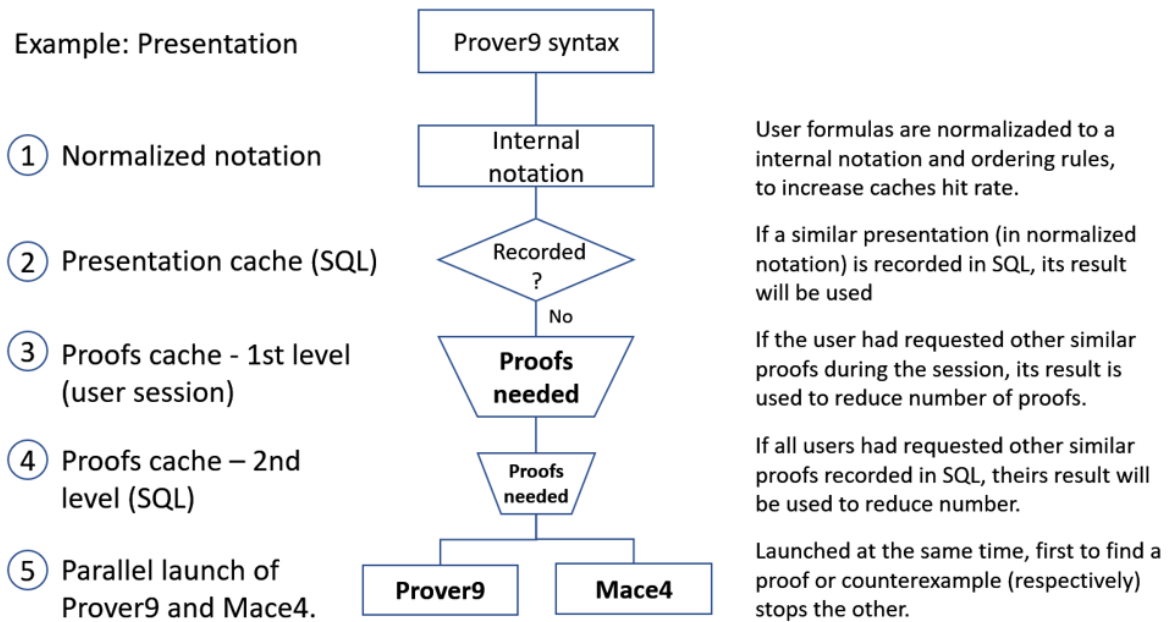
Example: Presentation

1 Normalized notation

2 Presentation cache (SQL)

3 Proofs cache - 1st level (user session)

4 Proofs cache – 2nd level (SQL)

5 Parallel launch of Prover9 and Mace4.

Prover9 syntax

Internal notation

Recorded ?

No

Proofs needed

Proofs needed

Prover9

Mace4

User formulas are normalizaded to a internal notation and ordering rules, to increase caches hit rate.

If a similar presentation (in normalized notation) is recorded in SQL, its result will be used

If the user had requested other similar proofs during the session, its result is used to reduce number of proofs.

If all users had requested other similar proofs recorded in SQL, theirs result will be used to reduce number.

Launched at the same time, first to find a proof or counterexample (respectively) stops the other.